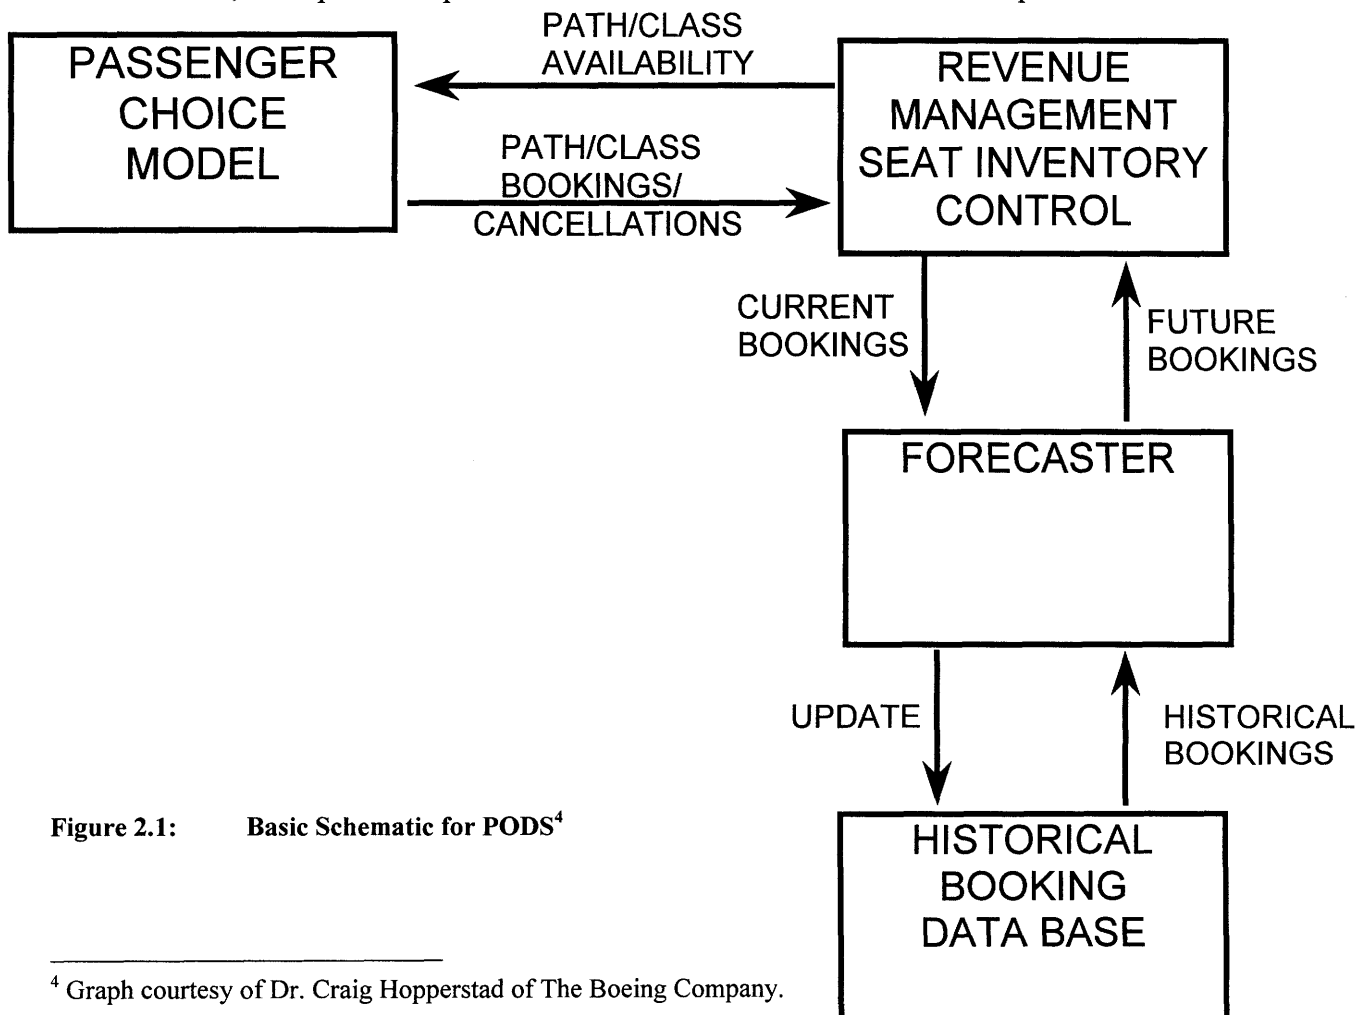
PASSENGER CHOICE MODEL

PATH/CLASS AVAILABILITY

PATH/CLASS BOOKINGS/ CANCELLATIONS

REVENUE MANAGEMENT SEAT INVENTORY CONTROL

CURRENT BOOKINGS

FUTURE BOOKINGS

FORECASTER

UPDATE

HISTORICAL BOOKINGS

HISTORICAL BOOKING DATA BASE

Figure 2.1: Basic Schematic for PODS$^4$

$^4$ Graph courtesy of Dr. Craig Hopperstad of The Boeing Company.